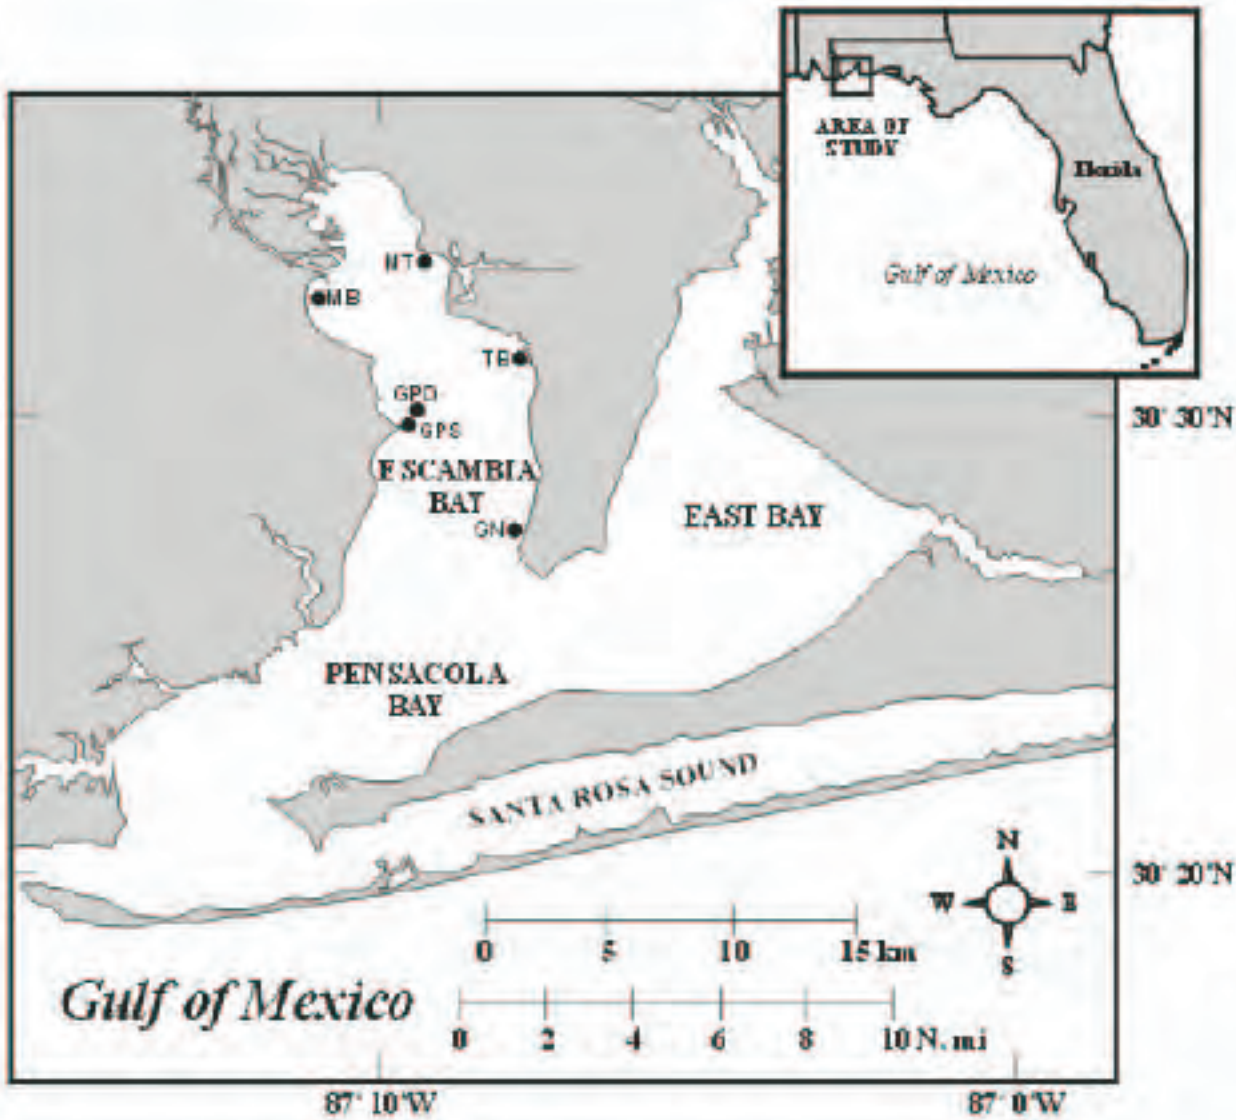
AREA OF STUDY

Florida

Gulf of Mexico

NT

MB

TB

GPD

GPS

ESCAMBIA BAY

GN

EAST BAY

30° 30'N

PENSACOLA BAY

SANTA ROSA SOUND

30° 20'N

N

W

E

S

0 5 10 15 km

0 2 4 6 8 10 N. mi

Gulf of Mexico

87° 10'W

87° 0'W